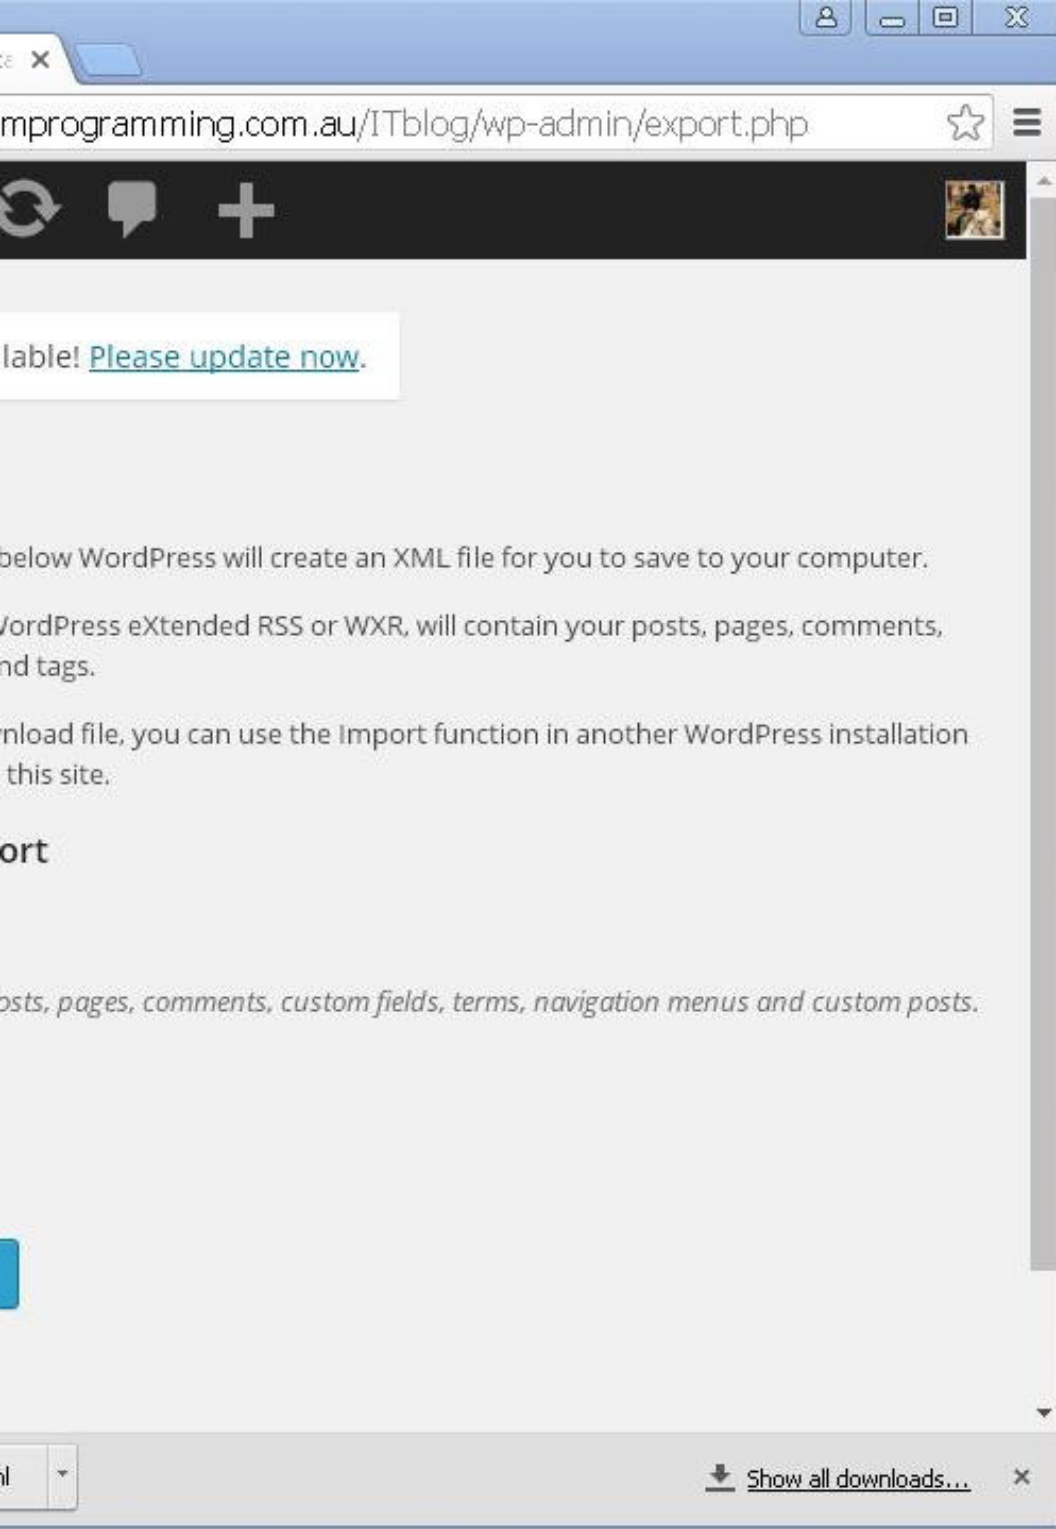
mprogramming.com.au/ITblog/wp-admin/export.php

lable! Please update now.

below WordPress will create an XML file for you to save to your computer.

VordPress eXtended RSS or WXR, will contain your posts, pages, comments, nd tags.

nload file, you can use the Import function in another WordPress installation this site.

ort

osts, pages, comments, custom fields, terms, navigation menus and custom posts.

Show all downloads...